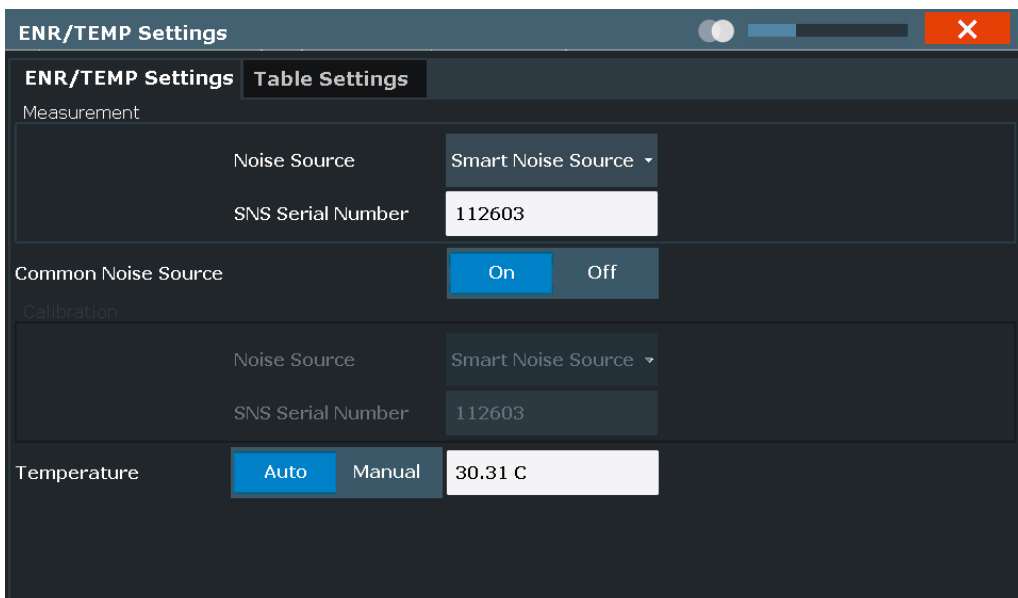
ENR/TEMP Settings

ENR/TEMP Settings
Table Settings

Measurement

Noise Source
Smart Noise Source

SNS Serial Number
112603

Common Noise Source
On
Off

Calibration

Noise Source
Smart Noise Source

SNS Serial Number
112603

Temperature
Auto
Manual
30.31 C